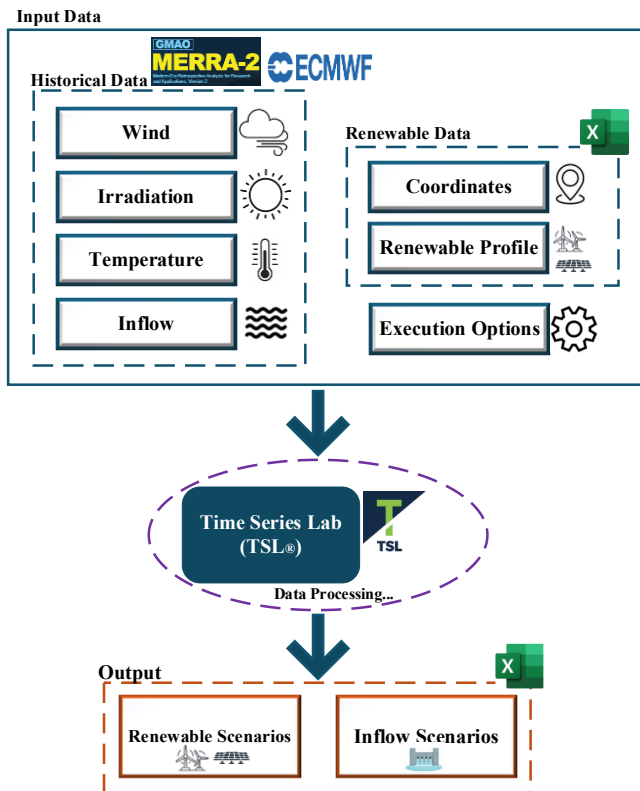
Input Data

GMAO MERRA-2 Modern-Era Retrospective Analysis for Research and Applications, Version 2

ECMWF

Historical Data

Wind

Irradiation

Temperature

Inflow

Renewable Data

X

Coordinates

Renewable Profile

Execution Options

Time Series Lab (TSL®)

T TSL

Data Processing...

Output

X

Renewable Scenarios

Inflow Scenarios